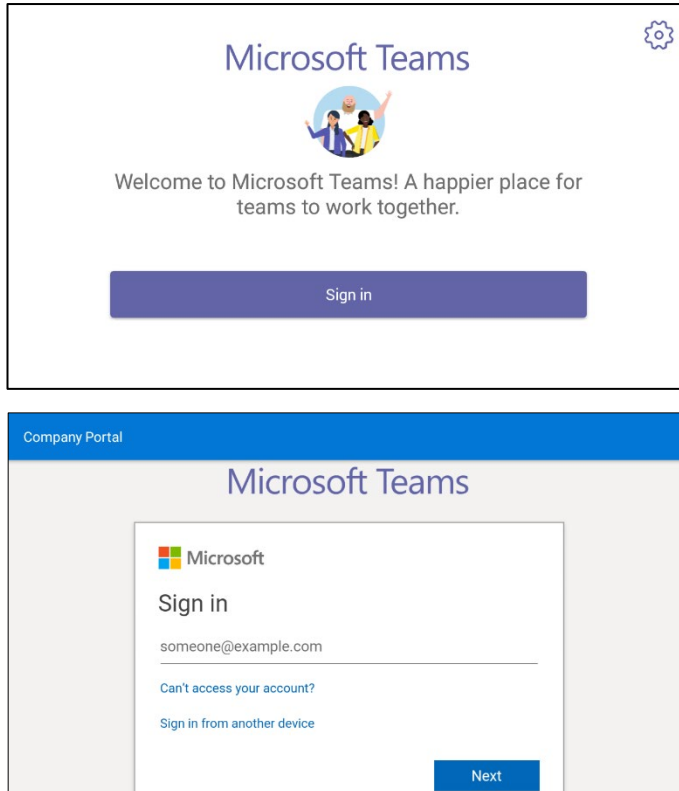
Microsoft Teams

Welcome to Microsoft Teams! A happier place for teams to work together.

Sign in

Company Portal

Microsoft Teams

Microsoft

Sign in

someone@example.com

Can't access your account?

Sign in from another device

Next